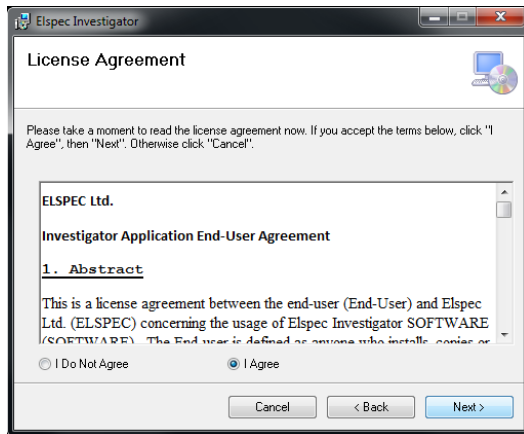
Elspec Investigator

License Agreement

Please take a moment to read the license agreement now. If you accept the terms below, click "I Agree", then "Next". Otherwise click "Cancel".

ELSPEC Ltd.

Investigator Application End-User Agreement

1. Abstract

This is a license agreement between the end-user (End-User) and Elspec Ltd. (ELSPEC) concerning the usage of Elspec Investigator SOFTWARE (SOFTWARE). The End user is defined as anyone who installs, copies or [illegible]

I Do Not Agree

I Agree

Cancel

< Back

Next >